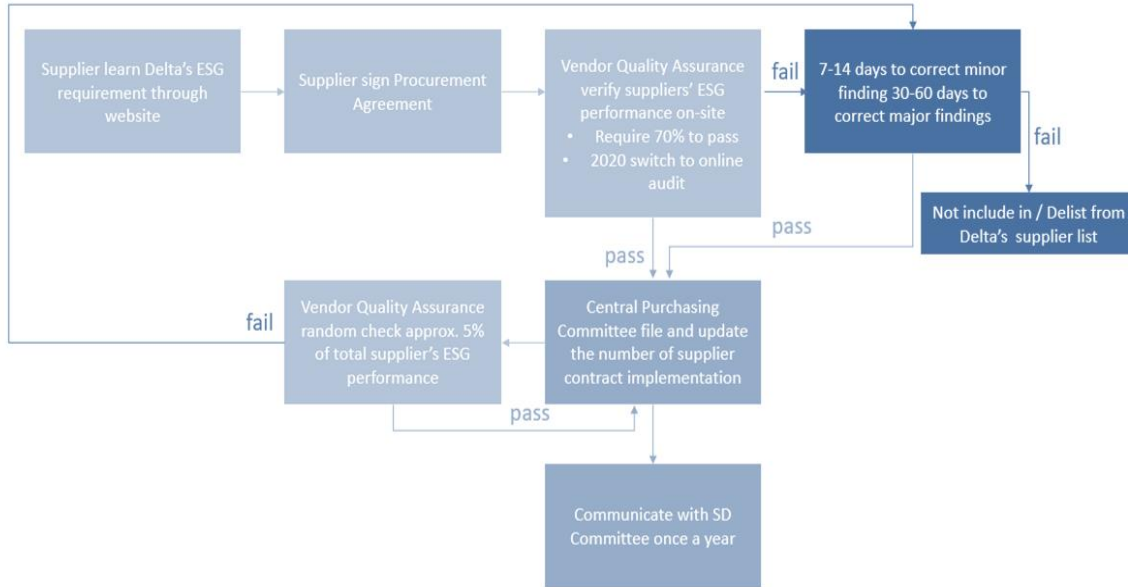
Supplier learn Delta's ESG requirement through website

Supplier sign Procurement Agreement

Vendor Quality Assurance verify suppliers' ESG performance on-site
• Require 70% to pass
• 2020 switch to online audit

fail

7-14 days to correct minor finding 30-60 days to correct major findings

fail

Not include in / Delist from Delta's supplier list

pass

pass

fail

Vendor Quality Assurance random check approx. 5% of total supplier's ESG performance

Central Purchasing Committee file and update the number of supplier contract implementation

pass

Communicate with SD Committee once a year